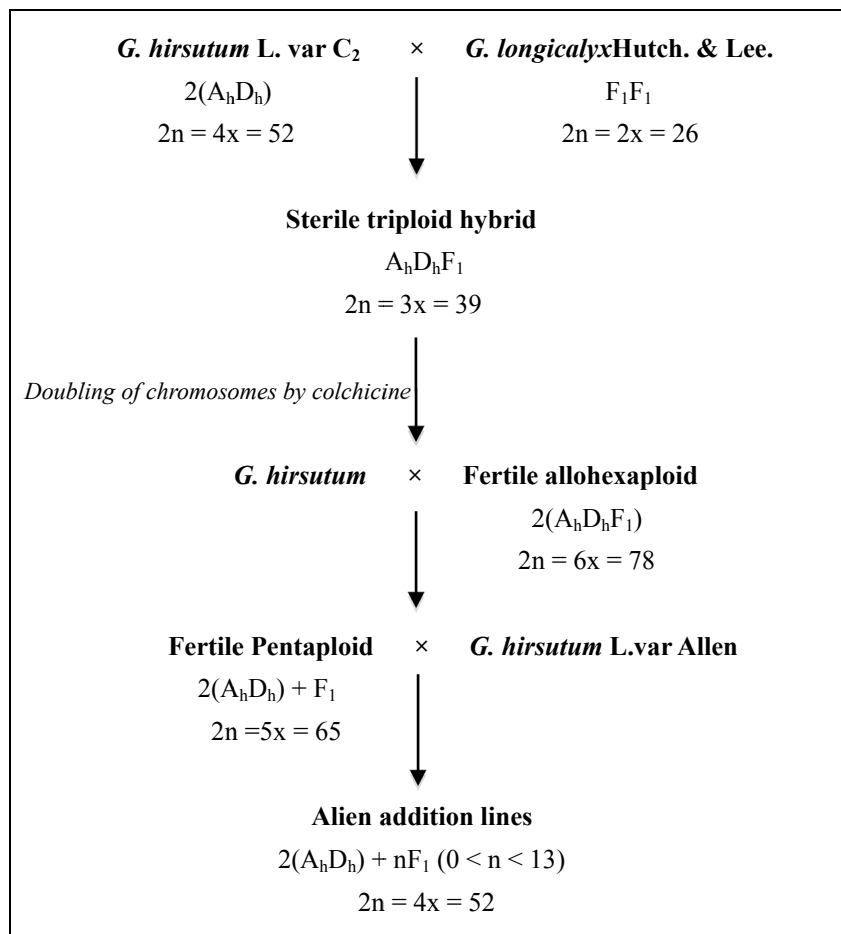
**G. hirsutum L. var $C_2$** × **G. longicalyxHutch. & Lee.**

$2(A_hD_h)$

$2n = 4x = 52$

$F_1F_1$

$2n = 2x = 26$

**Sterile triploid hybrid**

$A_hD_hF_1$

$2n = 3x = 39$

*Doubling of chromosomes by colchicine*

**G. hirsutum** × **Fertile allohexaploid**

$2(A_hD_hF_1)$

$2n = 6x = 78$

**Fertile Pentaploid** × **G. hirsutum L.var Allen**

$2(A_hD_h) + F_1$

$2n =5x = 65$

**Alien addition lines**

$2(A_hD_h) + nF_1$ $(0 < n < 13)$

$2n = 4x = 52$